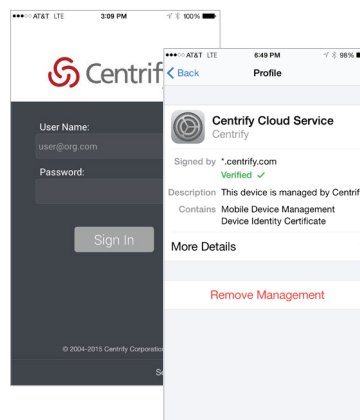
●●●○○ AT&T LTE 3:09 PM 100%

Centrif

User Name:

user@org.com

Password:

Sign In

© 2004-2015 Centrify Corporation

Se

●●●○○ AT&T LTE 6:49 PM 98%

Back

Profile

Centrify Cloud Service

Centrify

Signed by *.centrify.com

Verified ✓

Description This device is managed by Centrif

Contains Mobile Device Management

Device Identity Certificate

More Details

Remove Management